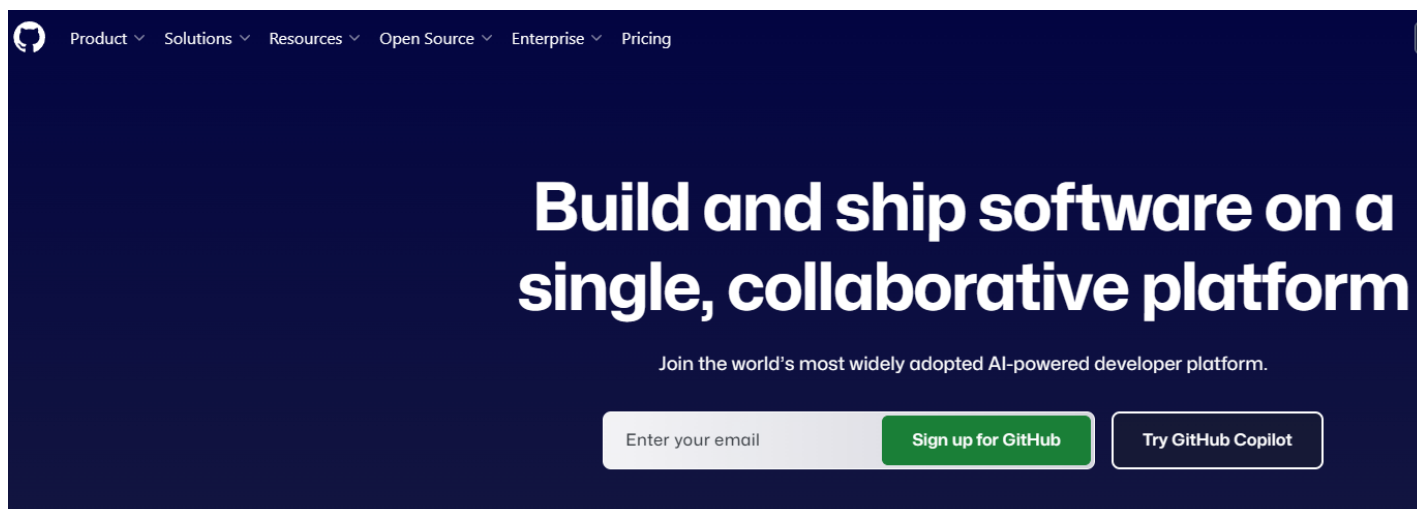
Product Solutions Resources Open Source Enterprise Pricing

Build and ship software on a single, collaborative platform

Join the world's most widely adopted AI-powered developer platform.

Enter your email
Sign up for GitHub
Try GitHub Copilot